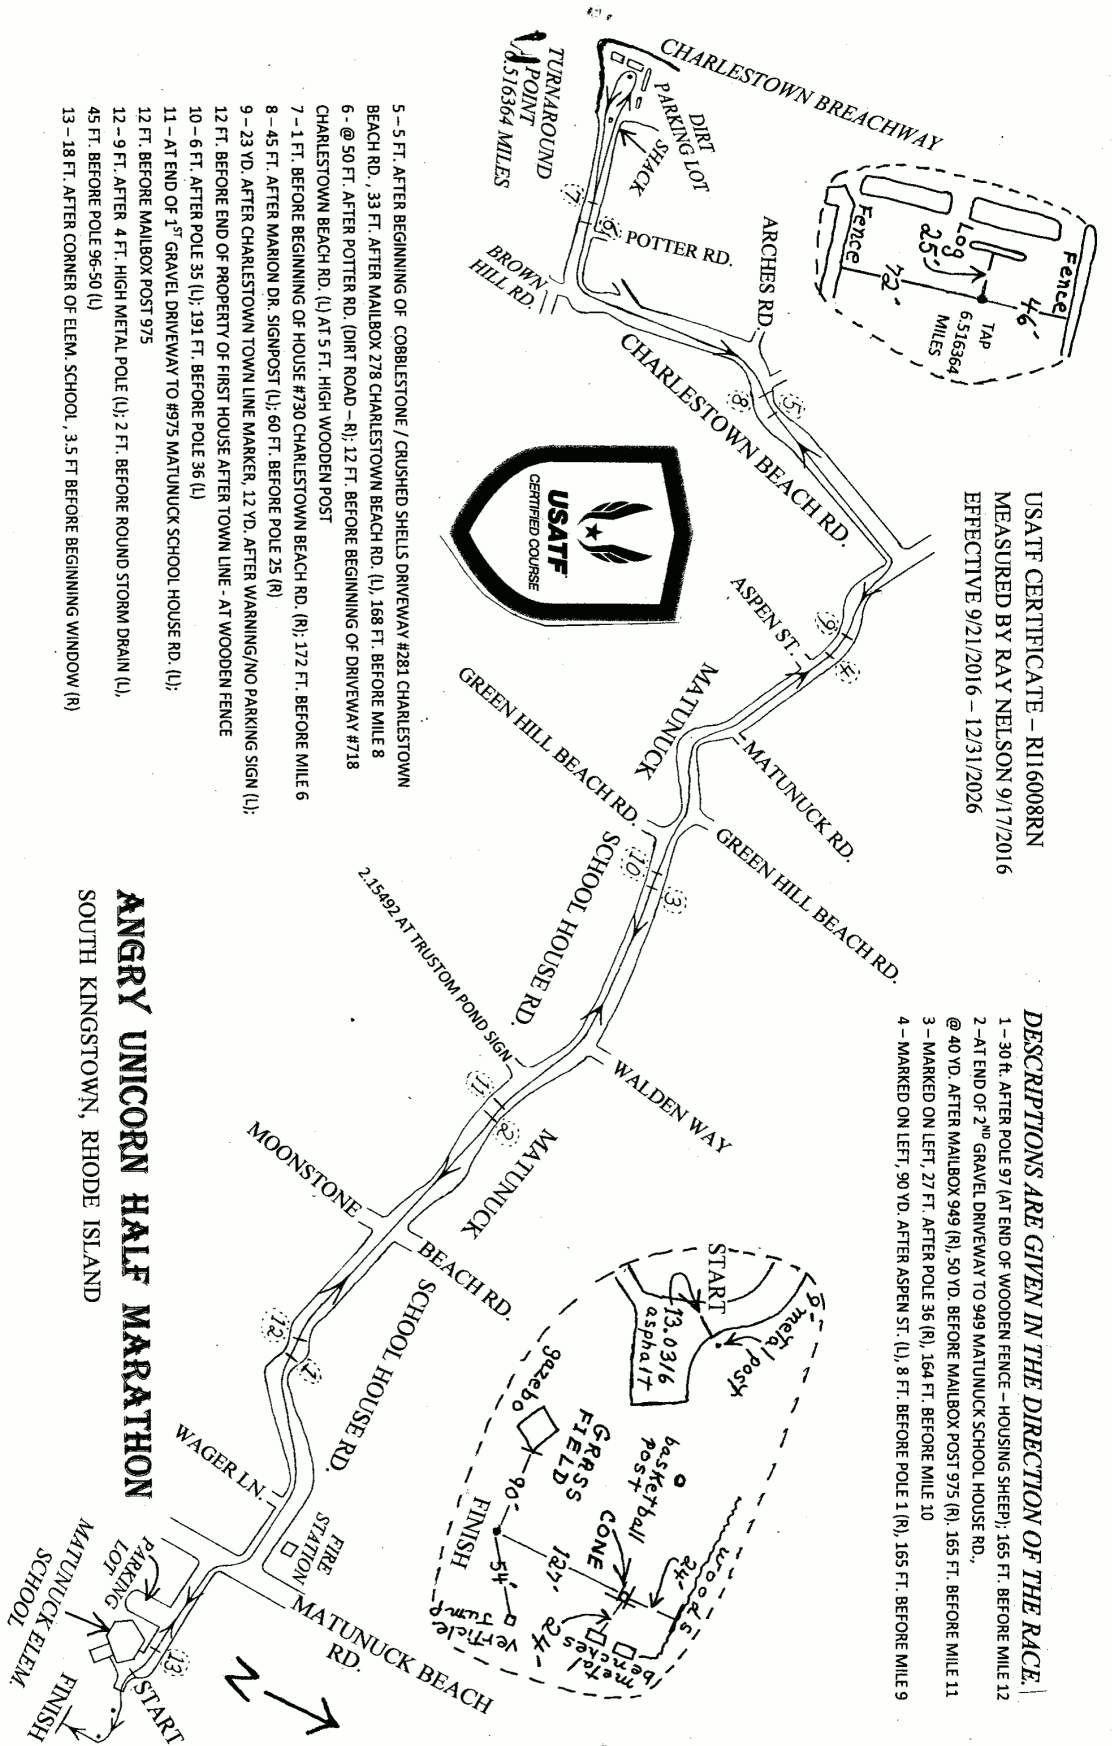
USATF CERTIFICATE – RI16008RN
MEASURED BY RAY NELSON 9/17/2016
EFFECTIVE 9/21/2016 – 12/31/2026

DESCRIPTIONS ARE GIVEN IN THE DIRECTION OF THE RACE.
1 – 30 ft. AFTER POLE 97 (AT END OF WOODEN FENCE – HOUSING SHEEP); 165 FT. BEFORE MILE 12
2 – AT END OF 2ND GRAVEL DRIVEWAY TO 949 MATUNUCK SCHOOL HOUSE RD., @ 40 YD. AFTER MAILBOX 949 (R), 50 YD. BEFORE MAILBOX POST 975 (R). 165 FT. BEFORE MILE 11
3 – MARKED ON LEFT, 27 FT. AFTER POLE 36 (R), 164 FT. BEFORE MILE 10
4 – MARKED ON LEFT, 90 YD. AFTER ASPEN ST. (L), 8 FT. BEFORE POLE 1 (R), 165 FT. BEFORE MILE 9

CHARLESTOWN BREACHWAY
Fence
46'
Log
25'
72'
Fence
TAP
6.516364
MILES
DIRT
PARKING LOT
SHACK
TURNAROUND
POINT
6.516364 MILES
POTTER RD.
ARCHES RD.
BROWN
HILL RD.
CHARLESTOWN BEACH RD.
USATF
CERTIFIED COURSE
ASPEN ST.
MATUNUCK
MATUNUCK RD.
GREEN HILL BEACH RD.
GREEN HILL BEACH RD.
SCHOOL HOUSE RD.
2.15492 AT TRUSTOM POND SIGN
WALDEN WAY
MATUNUCK
MOONSTONE
BEACH RD.
SCHOOL HOUSE RD.
WAGER LN.
FIRE
STATION
MATUNUCK BEACH
RD.
PARKING
LOT
MATUNUCK ELEM.
SCHOOL
START
FINISH
START
13.0316
asphalt
9'
metal
post
basketball
post
GRASS
FIELD
gazebo
90'
CONE
127'
24'
woods
24'
metal
benches
FINISH
54'
verticle
jump
N
7
5
8
9
4
10
3
11
2
12
1
13
6

5 – 5 FT. AFTER BEGINNING OF COBBLESTONE / CRUSHED SHELLS DRIVEWAY #281 CHARLESTOWN BEACH RD., 33 FT. AFTER MAILBOX 278 CHARLESTOWN BEACH RD. (L), 168 FT. BEFORE MILE 8
6 – @ 50 FT. AFTER POTTER RD. (DIRT ROAD – R); 12 FT. BEFORE BEGINNING OF DRIVEWAY #718 CHARLESTOWN BEACH RD. (L) AT 5 FT. HIGH WOODEN POST
7 – 1 FT. BEFORE BEGINNING OF HOUSE #730 CHARLESTOWN BEACH RD. (R); 172 FT. BEFORE MILE 6
8 – 45 FT. AFTER MARION DR. SIGNPOST (L); 60 FT. BEFORE POLE 25 (R)
9 – 23 YD. AFTER CHARLESTOWN TOWN LINE MARKER, 12 YD. AFTER WARNING/NO PARKING SIGN (L); 12 FT. BEFORE END OF PROPERTY OF FIRST HOUSE AFTER TOWN LINE - AT WOODEN FENCE
10 – 6 FT. AFTER POLE 35 (L); 191 FT. BEFORE POLE 36 (L)
11 – AT END OF 1ST GRAVEL DRIVEWAY TO #975 MATUNUCK SCHOOL HOUSE RD. (L); 12 FT. BEFORE MAILBOX POST 975
12 – 9 FT. AFTER 4 FT. HIGH METAL POLE (L); 2 FT. BEFORE ROUND STORM DRAIN (L), 45 FT. BEFORE POLE 96-50 (L)
13 – 18 FT. AFTER CORNER OF ELEM. SCHOOL, 3.5 FT BEFORE BEGINNING WINDOW (R)

ANGRY UNICORN HALF MARATHON
SOUTH KINGSTOWN, RHODE ISLAND